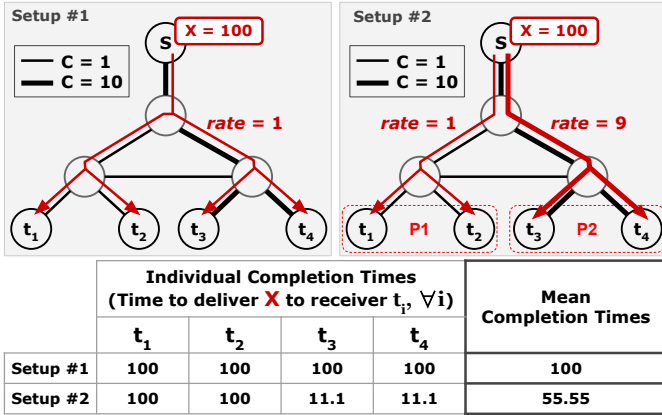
Setup #1

S

X = 100

C = 1
C = 10

rate = 1

$t_1$ $t_2$ $t_3$ $t_4$

Setup #2

S

X = 100

C = 1
C = 10

rate = 1

rate = 9

$t_1$ P1 $t_2$ $t_3$ P2 $t_4$

| | Individual Completion Times (Time to deliver X to receiver $t_i$, $\forall i$) | | | | Mean Completion Times |
|---|---|---|---|---|---|
| | $t_1$ | $t_2$ | $t_3$ | $t_4$ | |
| Setup #1 | 100 | 100 | 100 | 100 | 100 |
| Setup #2 | 100 | 100 | 11.1 | 11.1 | 55.55 |